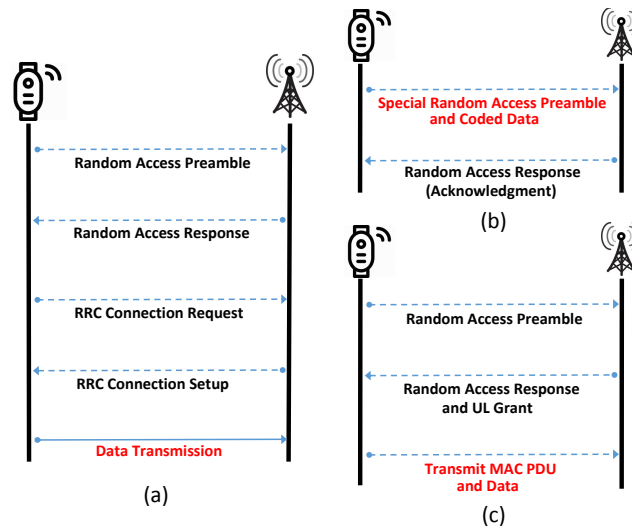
Random Access Preamble

Random Access Response

RRC Connection Request

RRC Connection Setup

Data Transmission

(a)

Special Random Access Preamble and Coded Data

Random Access Response (Acknowledgment)

(b)

Random Access Preamble

Random Access Response and UL Grant

Transmit MAC PDU and Data

(c)